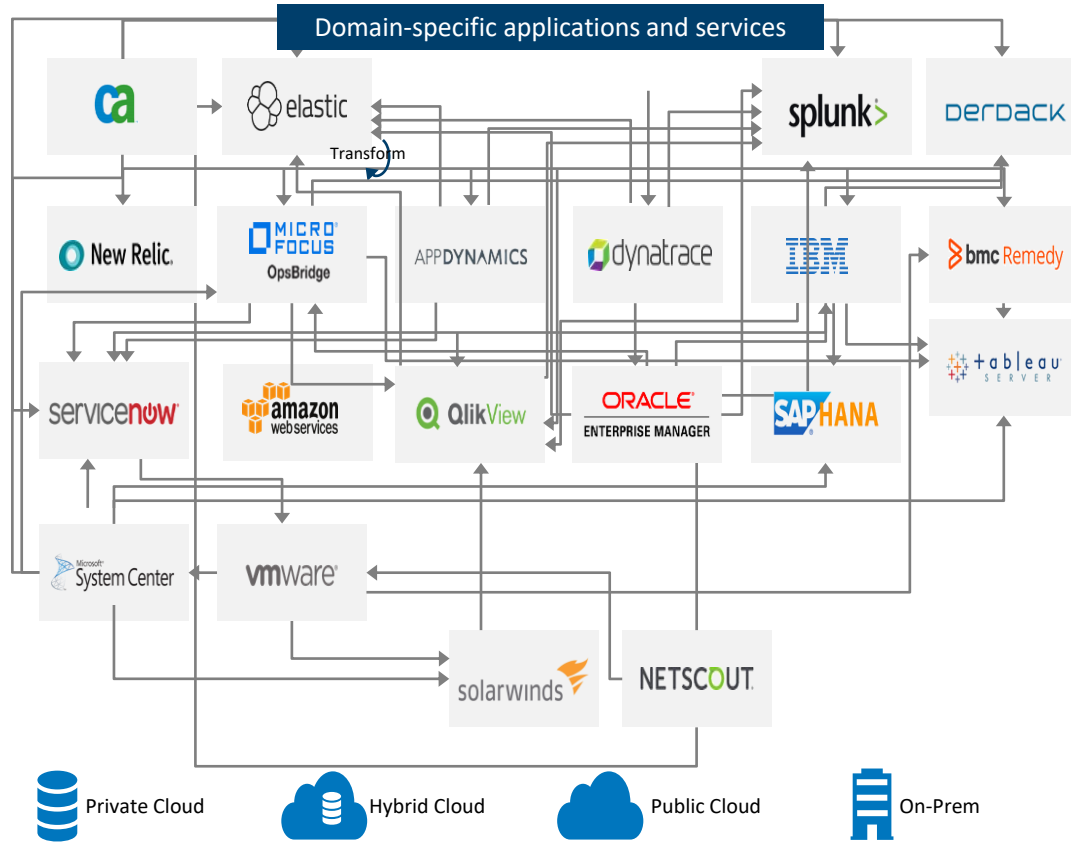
Domain-specific applications and services

ca

elastic

Transform

splunk>

DERDACK

New Relic.

MICRO FOCUS
OpsBridge

APPDYNAMICS

dynatrace

IBM

bmc Remedy

tableau SERVER

servicenow

amazon webservices

QlikView

ORACLE
ENTERPRISE MANAGER

SAP HANA

Microsoft System Center

vmware

solarwinds

NETSCOUT

Private Cloud

Hybrid Cloud

Public Cloud

On-Prem